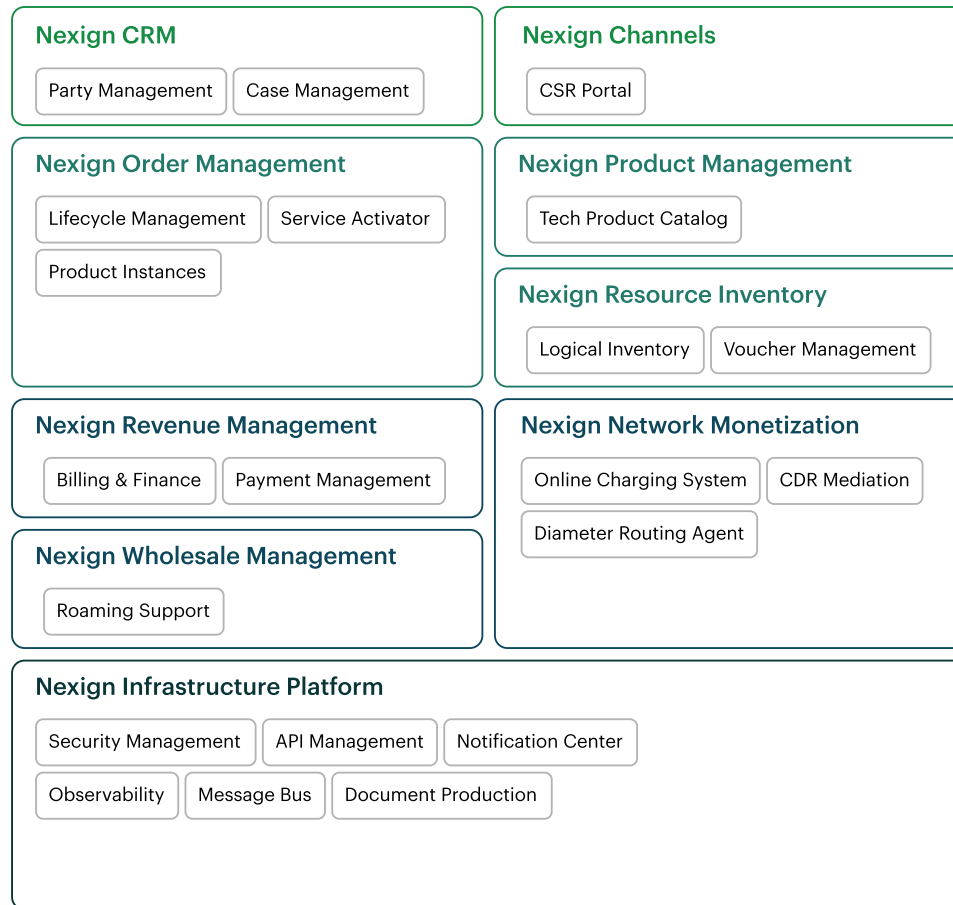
Nexign CRM

Party Management

Case Management

Nexign Channels

CSR Portal

Nexign Order Management

Lifecycle Management

Service Activator

Product Instances

Nexign Product Management

Tech Product Catalog

Nexign Resource Inventory

Logical Inventory

Voucher Management

Nexign Revenue Management

Billing & Finance

Payment Management

Nexign Wholesale Management

Roaming Support

Nexign Network Monetization

Online Charging System

CDR Mediation

Diameter Routing Agent

Nexign Infrastructure Platform

Security Management

API Management

Notification Center

Observability

Message Bus

Document Production